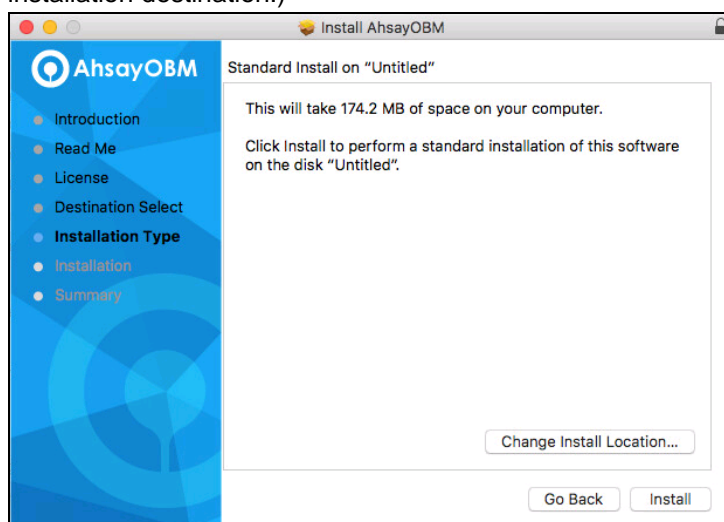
installation destination.)

Install AhsayOBM

AhsayOBM

Introduction
Read Me
License
Destination Select
Installation Type
Installation
Summary

Standard Install on “Untitled”

This will take 174.2 MB of space on your computer.

Click Install to perform a standard installation of this software on the disk “Untitled”.

Change Install Location...

Go Back
Install